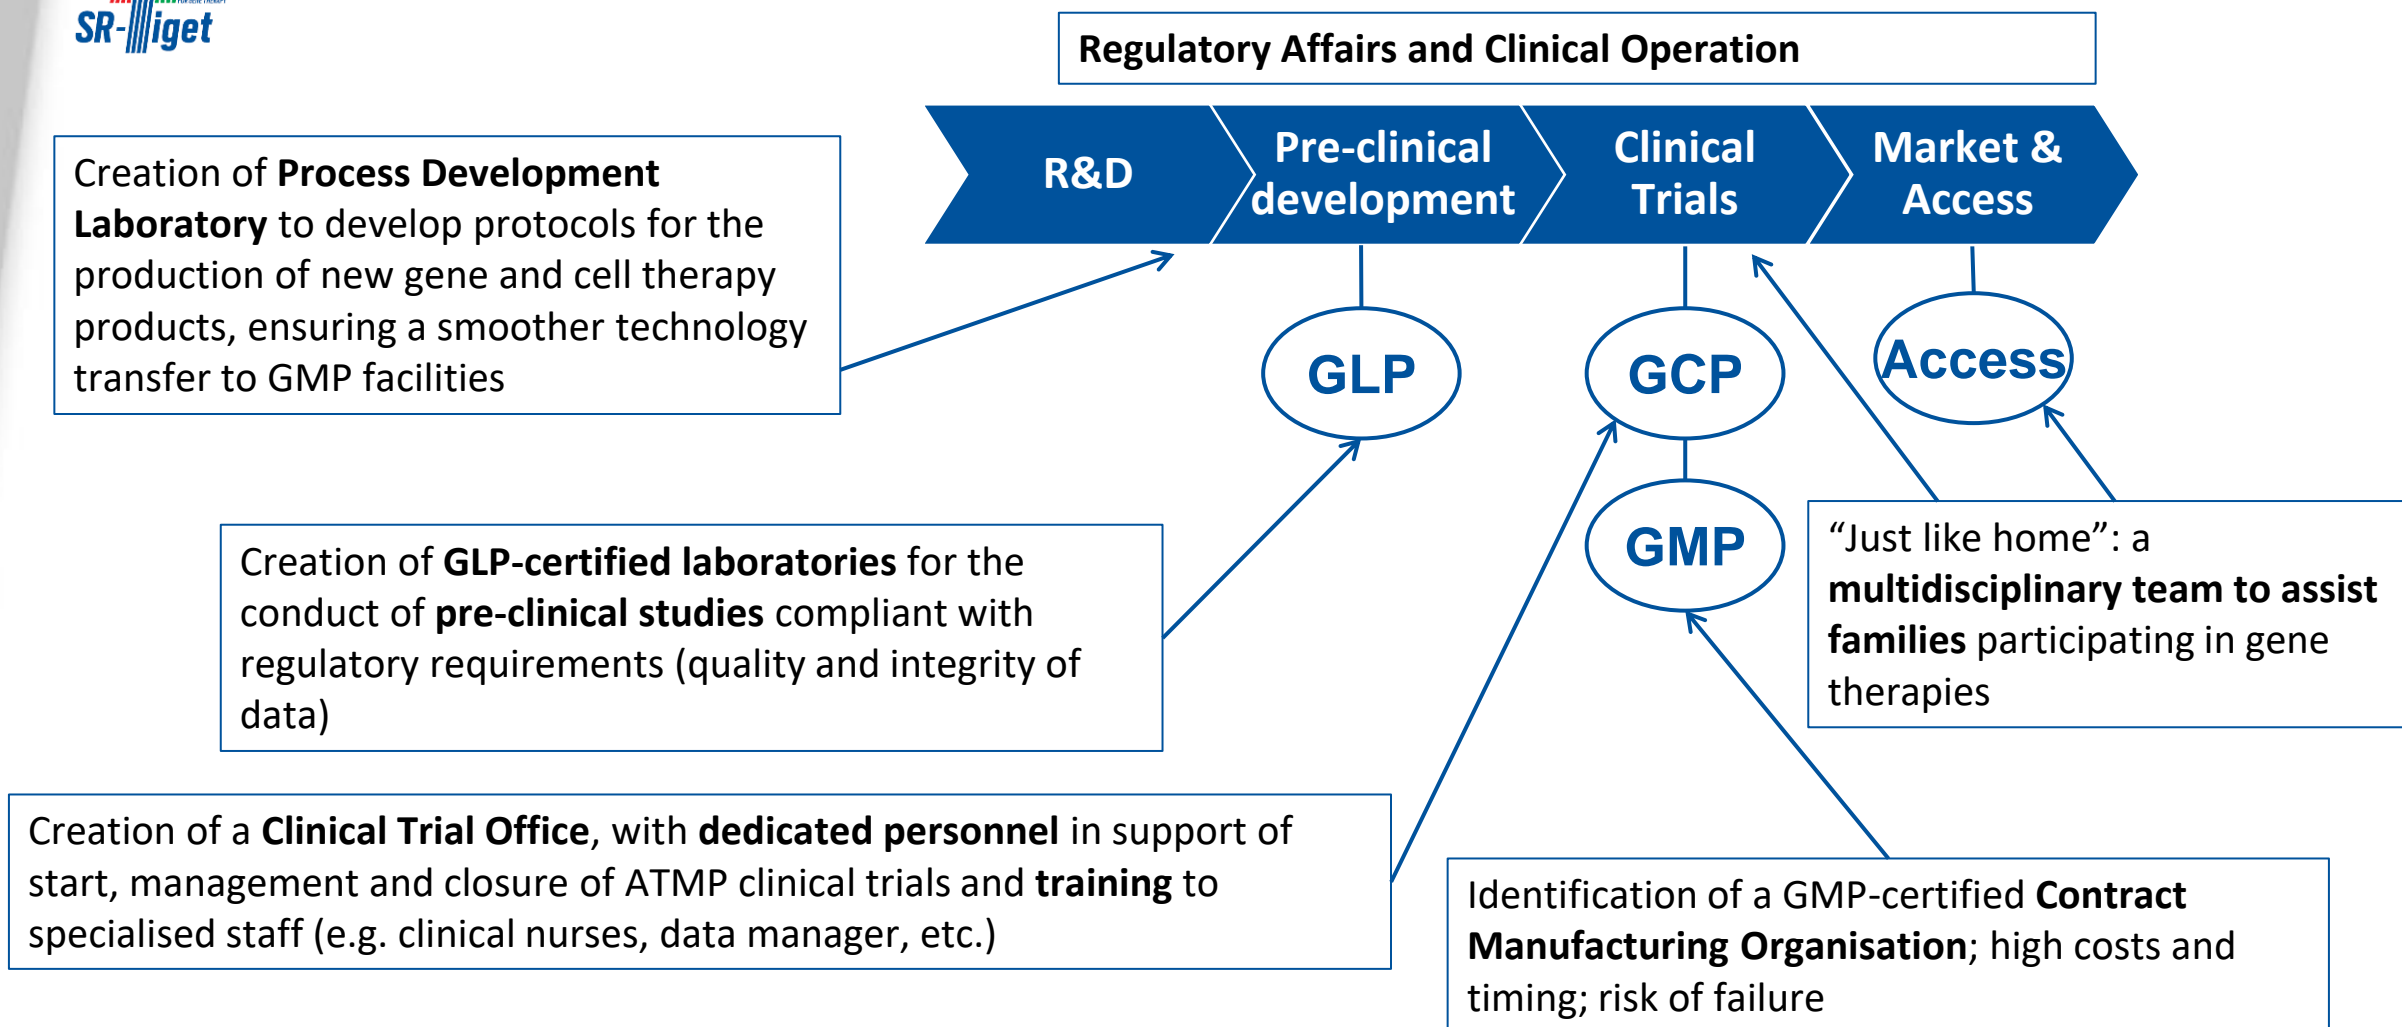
SR-Tiget

Regulatory Affairs and Clinical Operation

R&D

Pre-clinical development

Clinical Trials

Market & Access

Creation of **Process Development Laboratory** to develop protocols for the production of new gene and cell therapy products, ensuring a smoother technology transfer to GMP facilities

GLP

GCP

Access

GMP

Creation of **GLP-certified laboratories** for the conduct of **pre-clinical studies** compliant with regulatory requirements (quality and integrity of data)

"Just like home": a **multidisciplinary team to assist families** participating in gene therapies

Creation of a **Clinical Trial Office**, with **dedicated personnel** in support of start, management and closure of ATMP clinical trials and **training** to specialised staff (e.g. clinical nurses, data manager, etc.)

Identification of a GMP-certified **Contract Manufacturing Organisation**; high costs and timing; risk of failure